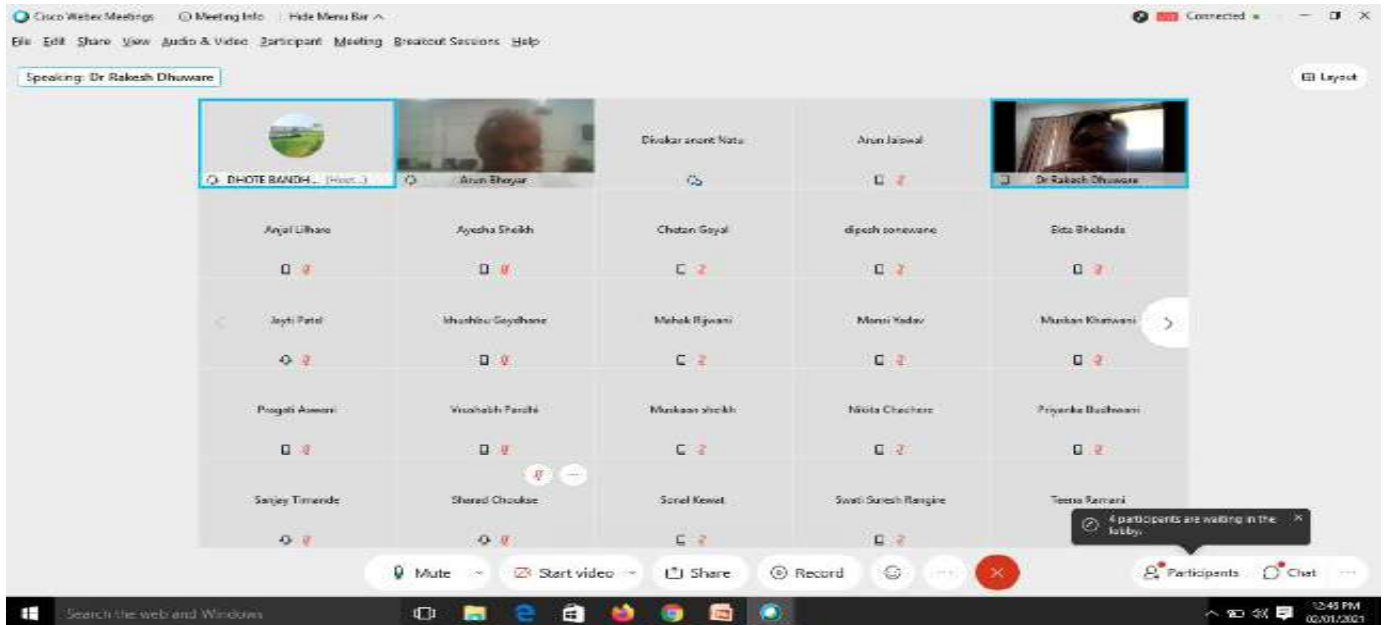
Cisco Webex Meetings   Meeting Info   Hide Menu Bar ^

Connected

File Edit Share View Audio & Video Participant Meeting Breakout Sessions Help

Speaking: Dr Rakesh Dhuware

Layout

DHOTE BANDH... (Host...)

Arun Bhoyar

Divakar anant Natu

Arun Jaiswal

Dr Rakesh Dhuware

Anjal Lilhare

Ayesha Sheikh

Chetan Goyal

dipesh sonewane

Ekta Bhelande

Jayti Patel

khushbu Gaydhane

Mehak Rijwani

Mansi Yadav

Muskan Khatwani

Pragati Aswani

Vaishakh Pardhi

Muskaan sheikh

Nikita Chachere

Priyanka Budhwani

Sanjay Timande

Sharad Choukse

Sonal Kewat

Swati Suresh Rangine

Teena Ramani

4 participants are waiting in the lobby.

Mute

Start video

Share

Record

Participants

Chat

Search the web and Windows

12:48 PM
02/01/2021